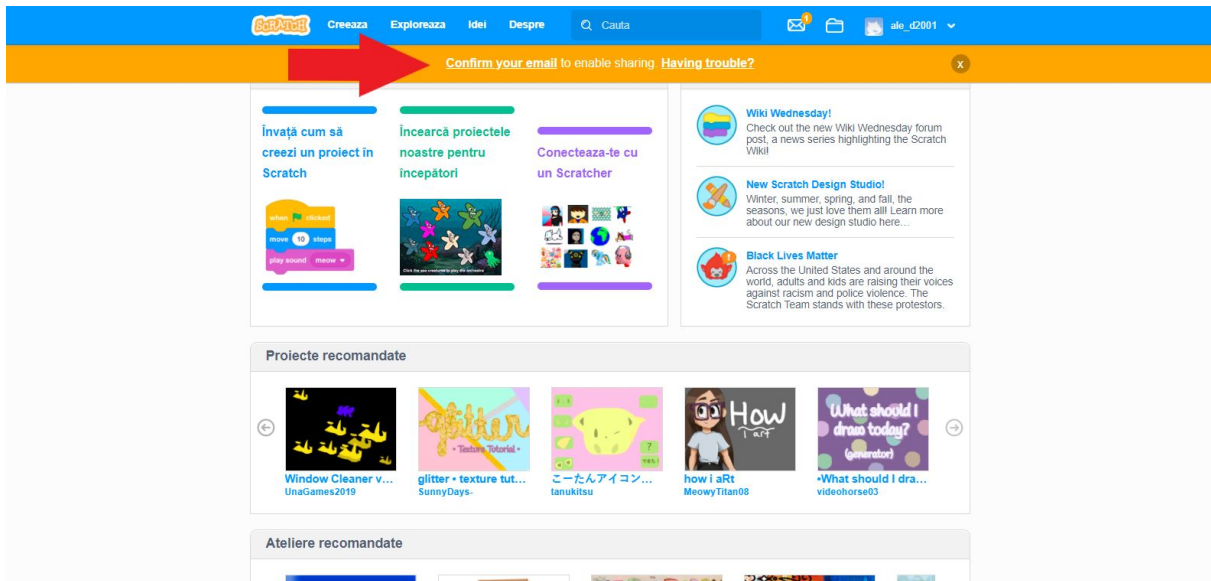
SCRATCH Creeaza Exploreaza Idei Despre Cauta 1 ale_d2001

Confirm your email to enable sharing. Having trouble? x

Învață cum să creezi un proiect în Scratch

when clicked
move 10 steps
play sound meow

Încercă proiectele noastre pentru începători

Click the sea creatures to play the orchestra

Conecteaza-te cu un Scratcher

Wiki Wednesday!
Check out the new Wiki Wednesday forum post, a news series highlighting the Scratch Wiki!

New Scratch Design Studio!
Winter, summer, spring, and fall, the seasons, we just love them all! Learn more about our new design studio here...

Black Lives Matter
Across the United States and around the world, adults and kids are raising their voices against racism and police violence. The Scratch Team stands with these protestors.

Proiecte recomandate

Window Cleaner v...
UnaGames2019

glitter • texture tut...
SunnyDays-

こーたんアイコン...
tanukitsu

how i aRt
MeowyTitan08

•What should I dra...
videohorse03

Ateliere recomandate